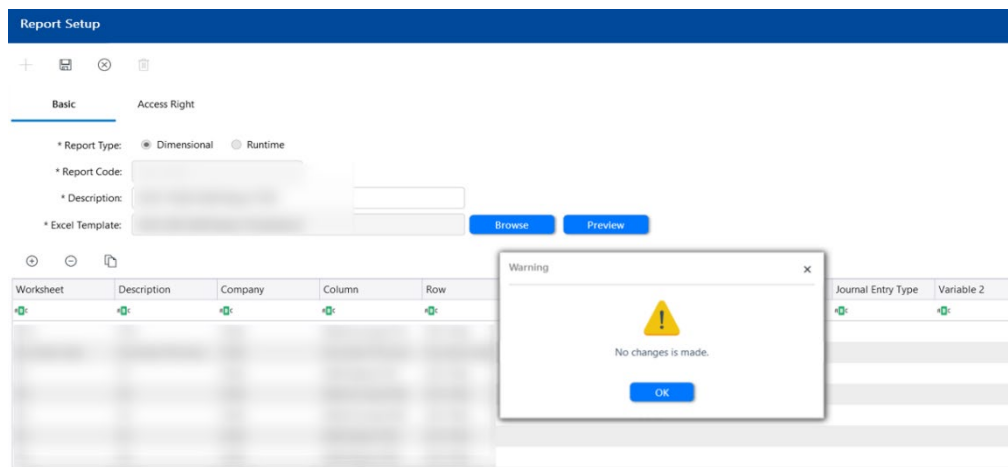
Report Setup

Basic
Access Right

* Report Type: Dimensional Runtime
* Report Code: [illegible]
* Description: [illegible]
* Excel Template: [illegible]
Browse
Preview

| Worksheet | Description | Company | Column | Row | Journal Entry Type | Variable 2 |
|---|---|---|---|---|---|---|

Warning
×
No changes is made.
OK